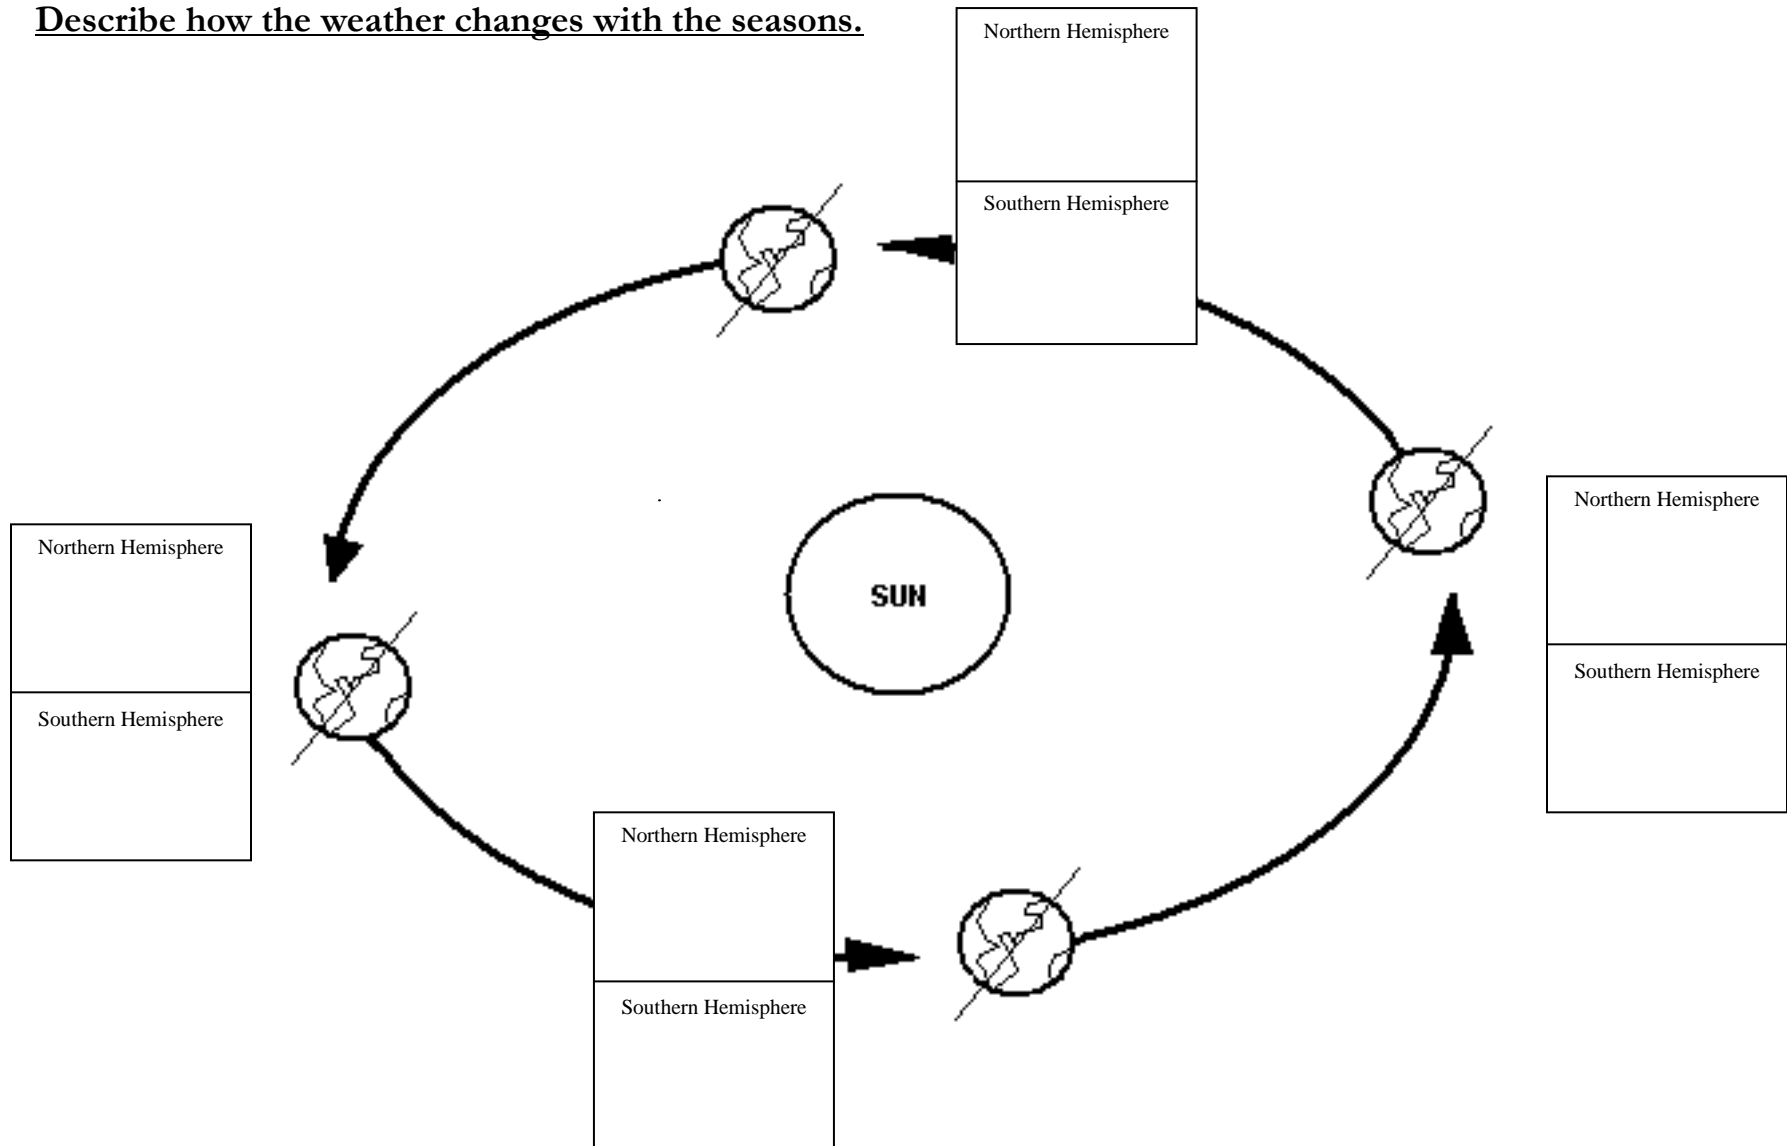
Describe how the weather changes with the seasons.

Northern Hemisphere

Southern Hemisphere

Northern Hemisphere

Southern Hemisphere

SUN

Northern Hemisphere

Southern Hemisphere

Northern Hemisphere

Southern Hemisphere